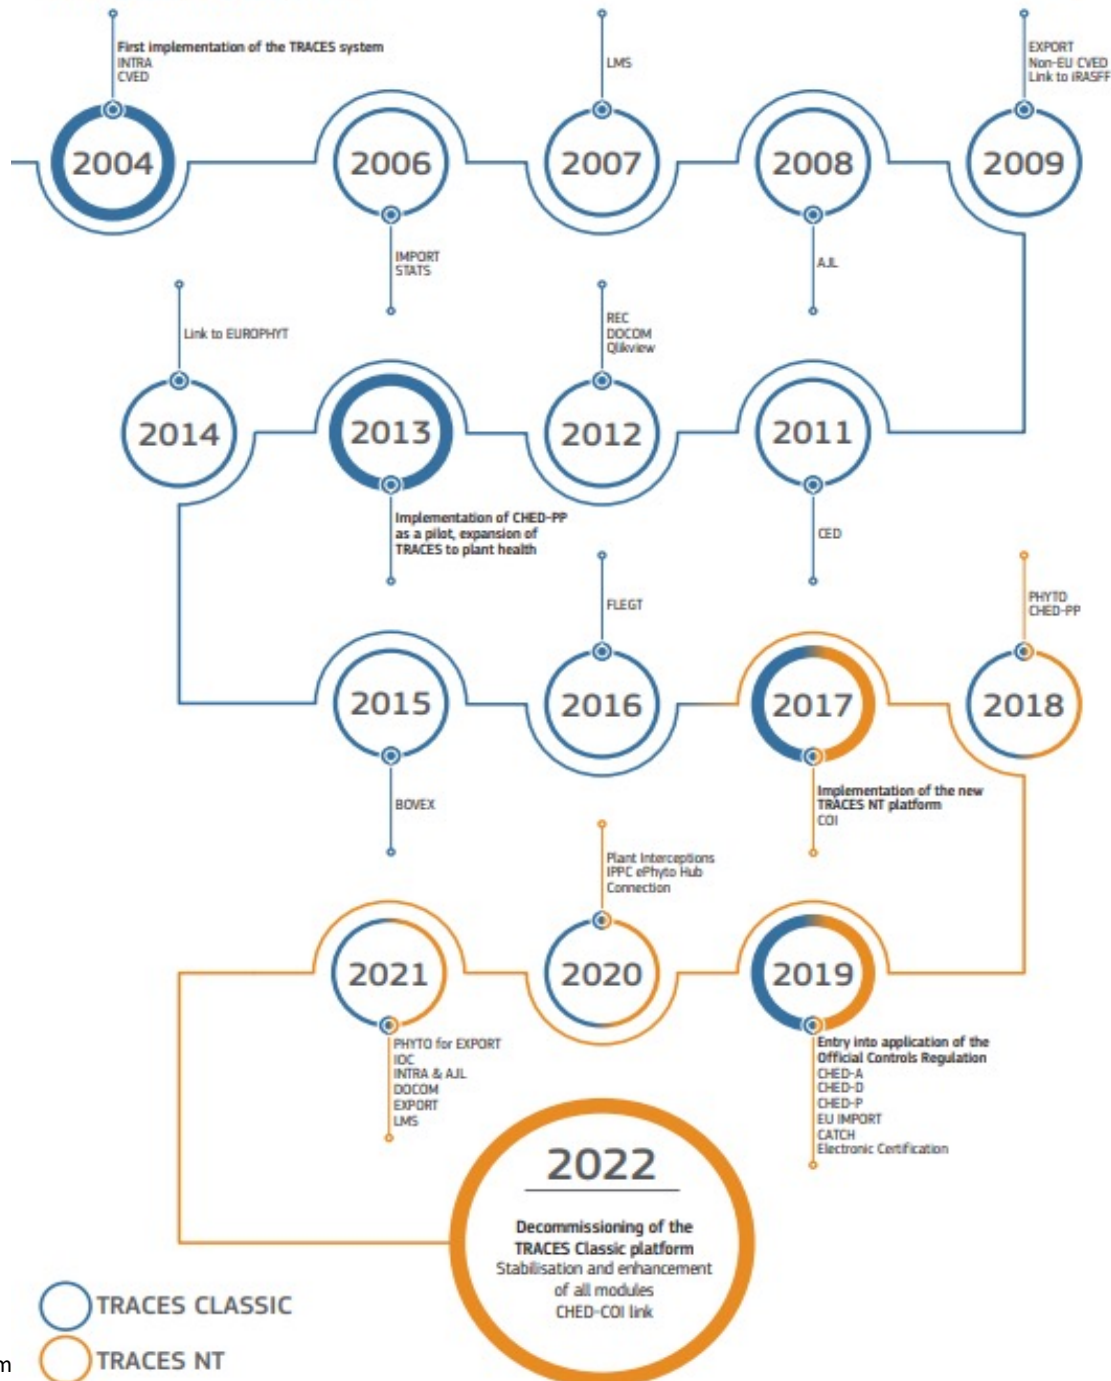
First implementation of the TRACES system
INTRA
CVED

2004

2006

IMPORT
STATS

LMS

2007

2008

AJL

EXPORT
Non-EU CVED
Link to iRASFF

2009

Link to EUROPHYT

2014

2013

Implementation of CHED-PP as a pilot, expansion of TRACES to plant health

REC
DOCOM
Qlikview

2012

2011

CED

2015

BOVEX

FLEGT

2016

2017

Implementation of the new TRACES NT platform
COI

PHYTO
CHED-PP

2018

2021

PHYTO for EXPORT
IOC
INTRA & AJL
DOCOM
EXPORT
LMS

Plant Interceptions
IPPC ePhyto Hub Connection

2020

2019

Entry into application of the Official Controls Regulation
CHED-A
CHED-D
CHED-P
EU IMPORT
CATCH
Electronic Certification

2022

Decommissioning of the TRACES Classic platform
Stabilisation and enhancement of all modules
CHED-COI link

TRACES CLASSIC

TRACES NT

m